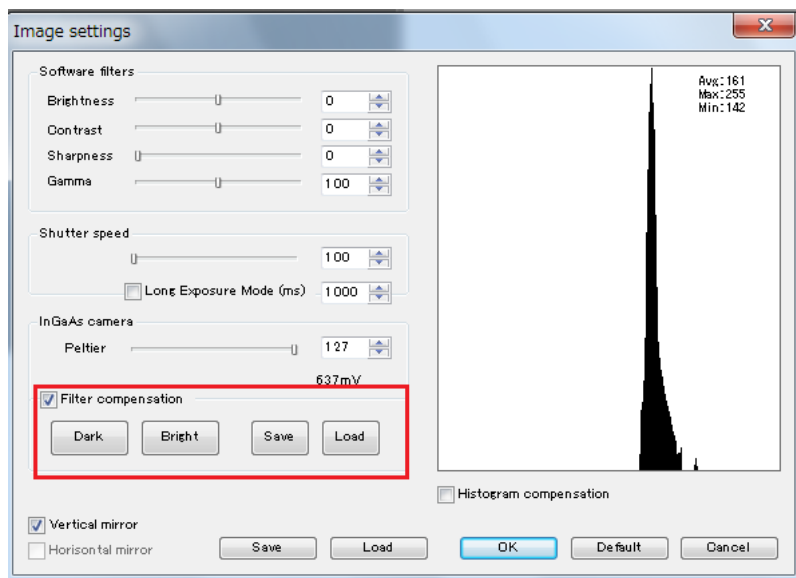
Image settings

Software filters

Brightness 0

Contrast 0

Sharpness 0

Gamma 100

Shutter speed

100

Long Exposure Mode (ms) 1000

InGaAs camera

Peltier 127

637mV

Filter compensation

Dark Bright Save Load

Avg:161
Max:255
Min:142

Histogram compensation

Vertical mirror

Horisontal mirror

Save Load OK Default Cancel